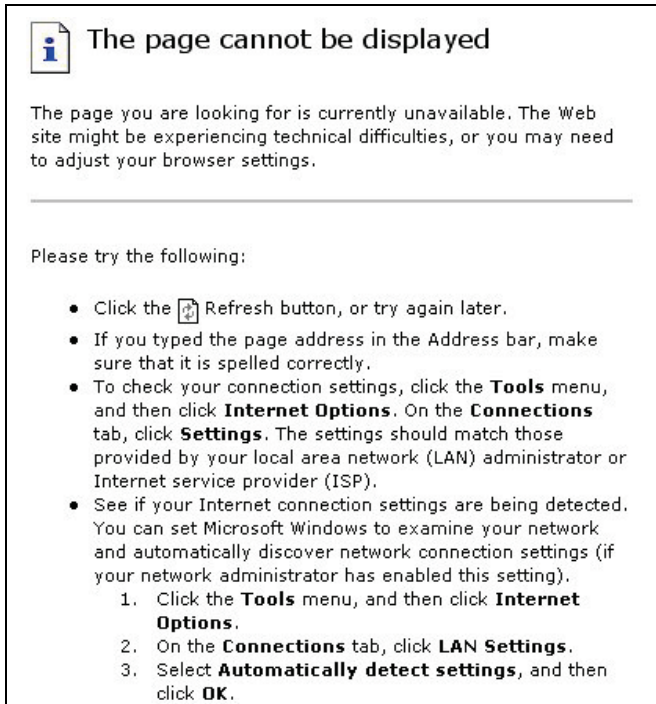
The page cannot be displayed

The page you are looking for is currently unavailable. The Web site might be experiencing technical difficulties, or you may need to adjust your browser settings.

Please try the following:

- Click the Refresh button, or try again later.
- If you typed the page address in the Address bar, make sure that it is spelled correctly.
- To check your connection settings, click the **Tools** menu, and then click **Internet Options**. On the **Connections** tab, click **Settings**. The settings should match those provided by your local area network (LAN) administrator or Internet service provider (ISP).
- See if your Internet connection settings are being detected. You can set Microsoft Windows to examine your network and automatically discover network connection settings (if your network administrator has enabled this setting).
    1. Click the **Tools** menu, and then click **Internet Options**.
    2. On the **Connections** tab, click **LAN Settings**.
    3. Select **Automatically detect settings**, and then click **OK**.